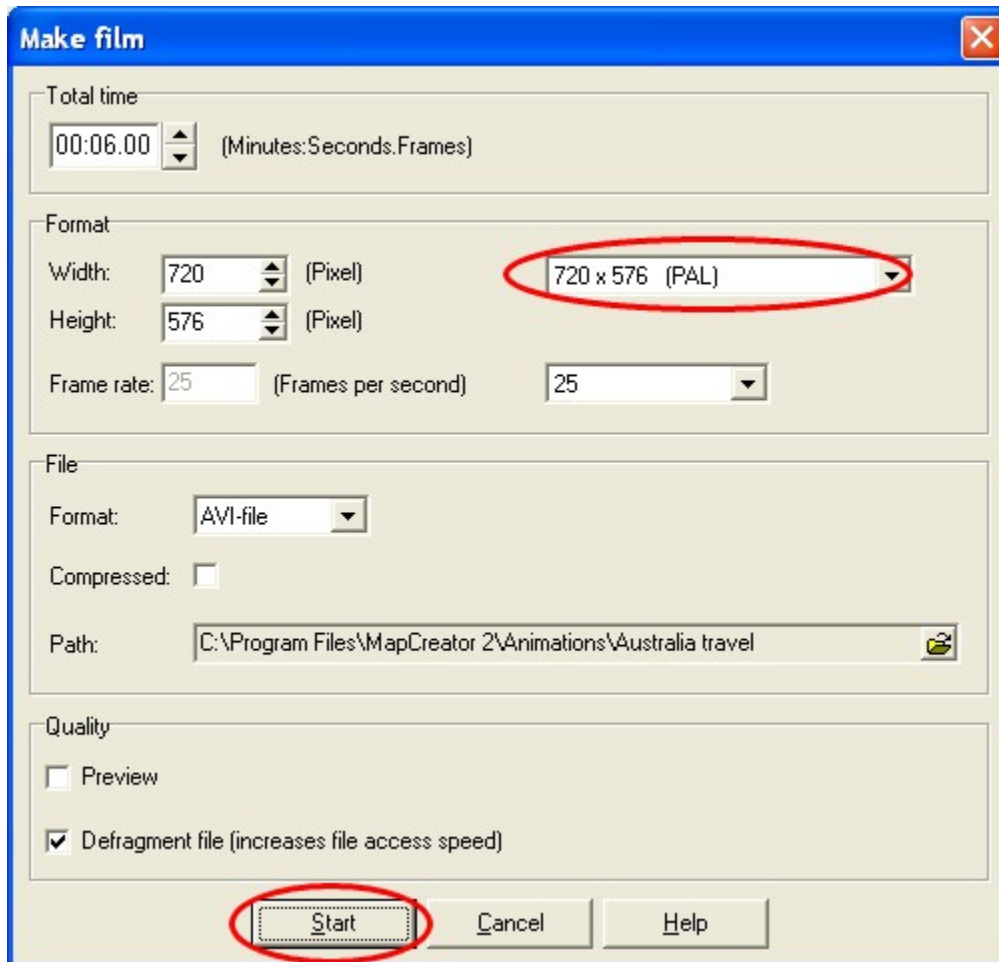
Make film

Total time
00:06.00 (Minutes:Seconds.Frames)

Format
Width: 720 (Pixel)
Height: 576 (Pixel)
720 x 576 (PAL)
Frame rate: 25 (Frames per second) 25

File
Format: AVI-file
Compressed:
Path: C:\Program Files\MapCreator 2\Animations\Australia travel

Quality
Preview
Defragment file (increases file access speed)

Start Cancel Help